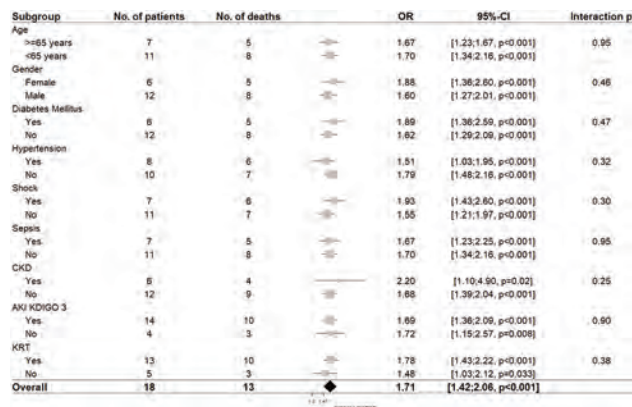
| Subgroup | No. of patients | No. of deaths | OR | 95%-CI | Interaction p |
|---|---|---|---|---|---|
| Age | | | | | |
| >=65 years | 7 | 5 | 1.67 | [1.23;1.67, p<0.001] | 0.95 |
| <65 years | 11 | 8 | 1.70 | [1.34;2.16, p<0.001] | |
| Gender | | | | | |
| Female | 6 | 5 | 1.88 | [1.36;2.60, p<0.001] | 0.46 |
| Male | 12 | 8 | 1.60 | [1.27;2.01, p<0.001] | |
| Diabetes Mellitus | | | | | |
| Yes | 6 | 5 | 1.89 | [1.36;2.59, p<0.001] | 0.47 |
| No | 12 | 8 | 1.62 | [1.29;2.09, p<0.001] | |
| Hypertension | | | | | |
| Yes | 8 | 6 | 1.51 | [1.03;1.95, p<0.001] | 0.32 |
| No | 10 | 7 | 1.79 | [1.48;2.16, p<0.001] | |
| Shock | | | | | |
| Yes | 7 | 6 | 1.93 | [1.43;2.60, p<0.001] | 0.30 |
| No | 11 | 7 | 1.55 | [1.21;1.97, p<0.001] | |
| Sepsis | | | | | |
| Yes | 7 | 5 | 1.67 | [1.23;2.25, p<0.001] | 0.95 |
| No | 11 | 8 | 1.70 | [1.34;2.16, p<0.001] | |
| CKD | | | | | |
| Yes | 6 | 4 | 2.20 | [1.10;4.90, p=0.02] | 0.25 |
| No | 12 | 9 | 1.68 | [1.39;2.04, p<0.001] | |
| AKI KDIGO 3 | | | | | |
| Yes | 14 | 10 | 1.69 | [1.36;2.09, p<0.001] | 0.90 |
| No | 4 | 3 | 1.72 | [1.15;2.57, p=0.008] | |
| KRT | | | | | |
| Yes | 13 | 10 | 1.78 | [1.43;2.22, p<0.001] | 0.38 |
| No | 5 | 3 | 1.48 | [1.03;2.12, p=0.033] | |
| Overall | 18 | 13 | 1.71 | [1.42;2.06, p<0.001] | |